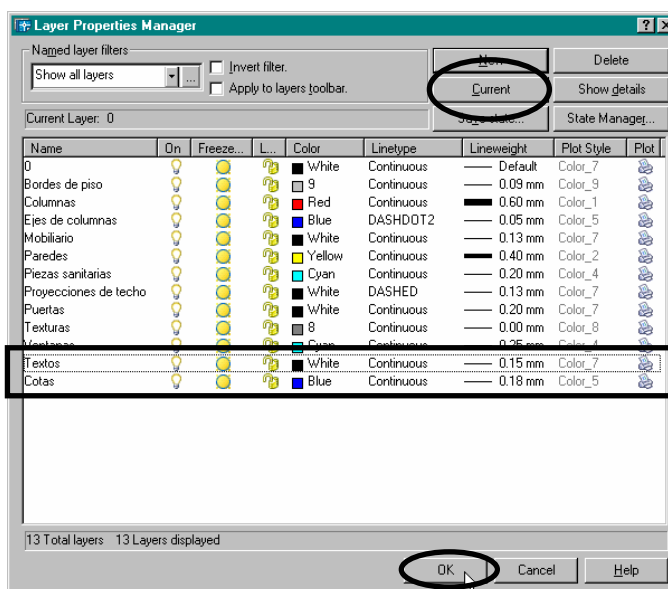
Layer Properties Manager

Named layer filters

Show all layers

Invert filter.

Apply to layers toolbar.

New

Delete

Current

Show details

Current Layer: 0

Save state...

State Manager...

| Name | On | Freeze... | L... | Color | Linetype | Lineweight | Plot Style | Plot |
|---|---|---|---|---|---|---|---|---|
| 0 | | | | White | Continuous | Default | Color_7 | |
| Bordes de piso | | | | 9 | Continuous | 0.09 mm | Color_9 | |
| Columnas | | | | Red | Continuous | 0.60 mm | Color_1 | |
| Ejes de columnas | | | | Blue | DASHDOT2 | 0.05 mm | Color_5 | |
| Mobiliario | | | | White | Continuous | 0.13 mm | Color_7 | |
| Paredes | | | | Yellow | Continuous | 0.40 mm | Color_2 | |
| Piezas sanitarias | | | | Cyan | Continuous | 0.20 mm | Color_4 | |
| Proyecciones de techo | | | | White | DASHED | 0.13 mm | Color_7 | |
| Puertas | | | | White | Continuous | 0.20 mm | Color_7 | |
| Texturas | | | | 8 | Continuous | 0.00 mm | Color_8 | |
| Ventanas | | | | Cyan | Continuous | 0.25 mm | Color_4 | |
| Textos | | | | White | Continuous | 0.15 mm | Color_7 | |
| Cotas | | | | Blue | Continuous | 0.18 mm | Color_5 | |

13 Total layers 13 Layers displayed

OK

Cancel

Help